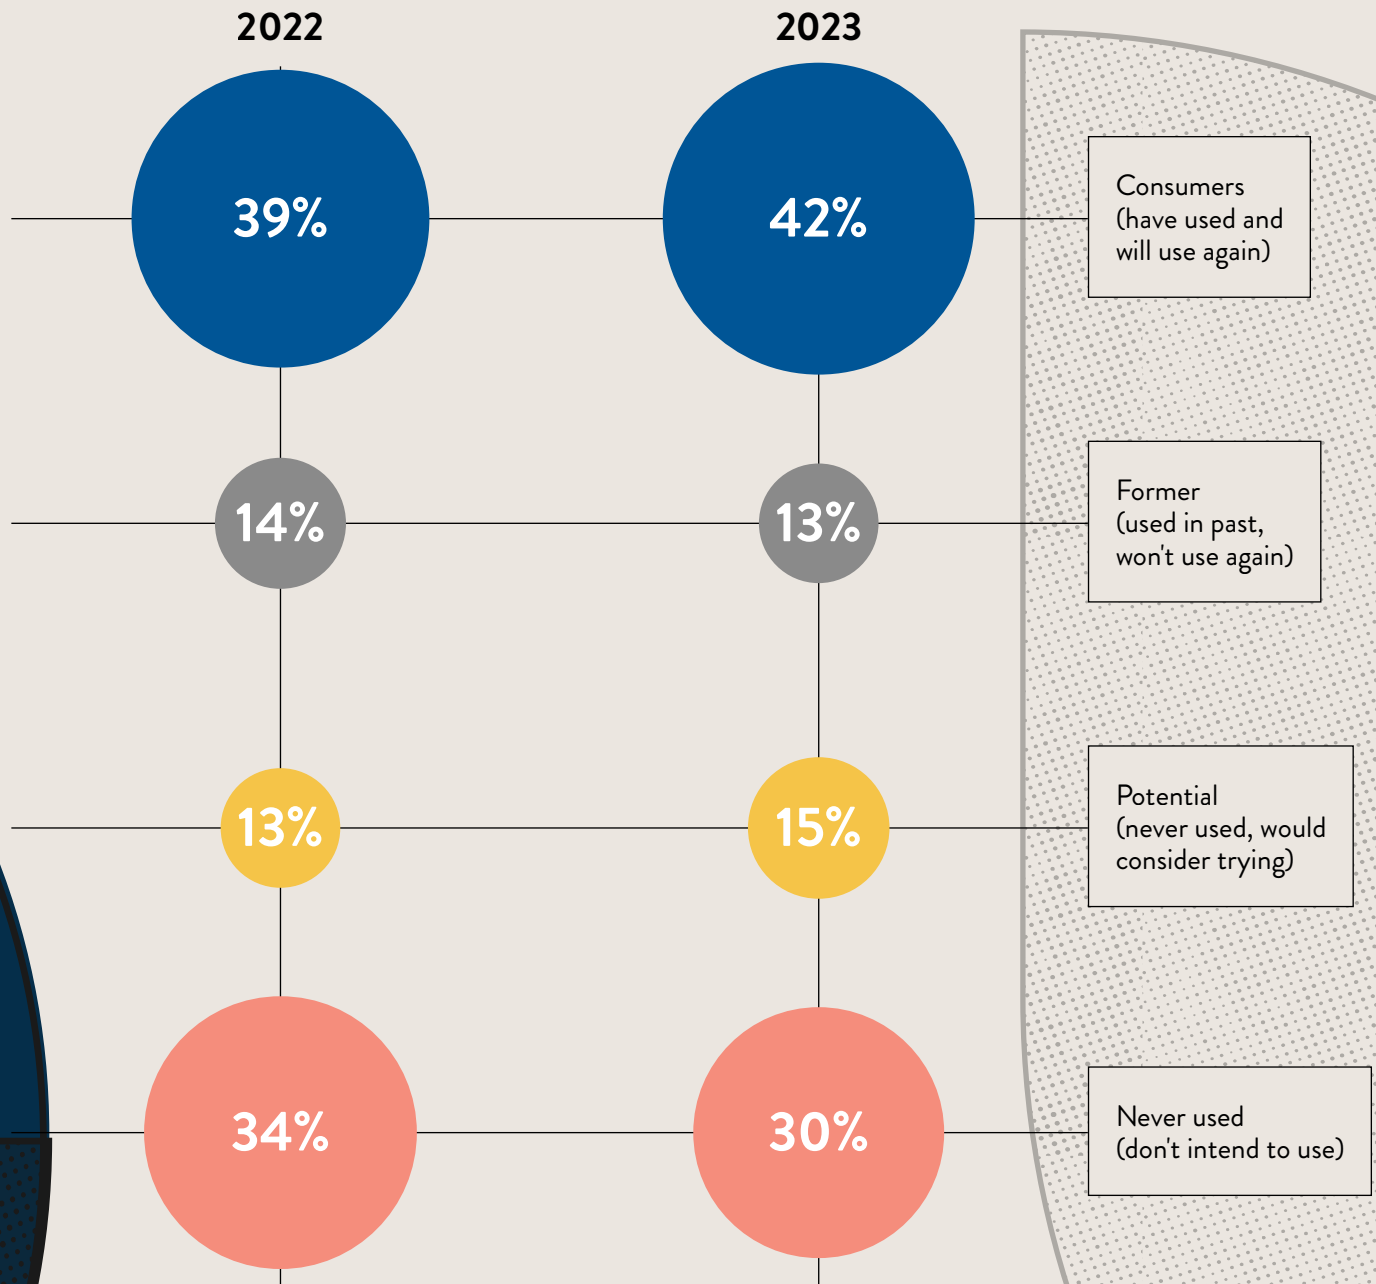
2022

2023

39%

42%

Consumers (have used and will use again)

14%

13%

Former (used in past, won't use again)

13%

15%

Potential (never used, would consider trying)

34%

30%

Never used (don't intend to use)